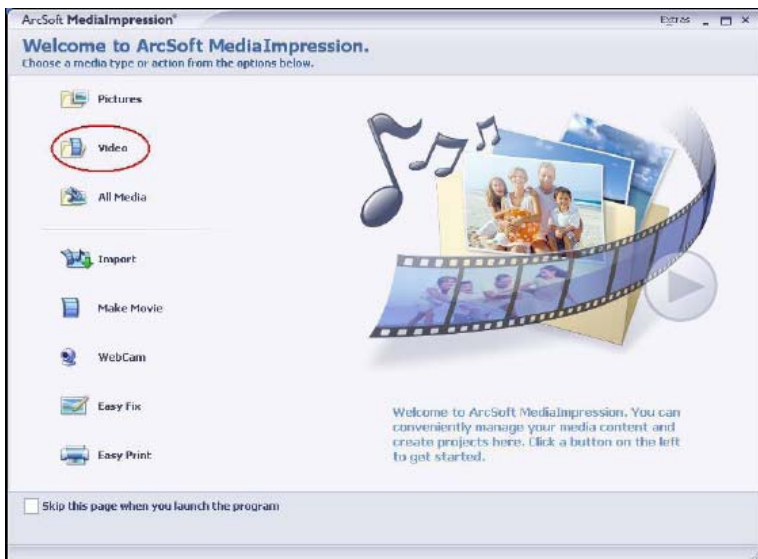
ArcSoft MediaImpression®

Extras

Welcome to ArcSoft MediaImpression.
Choose a media type or action from the options below.

Pictures

Video

All Media

Import

Make Movie

WebCam

Easy Fix

Easy Print

Welcome to ArcSoft MediaImpression. You can conveniently manage your media content and create projects here. Click a button on the left to get started.

Skip this page when you launch the program